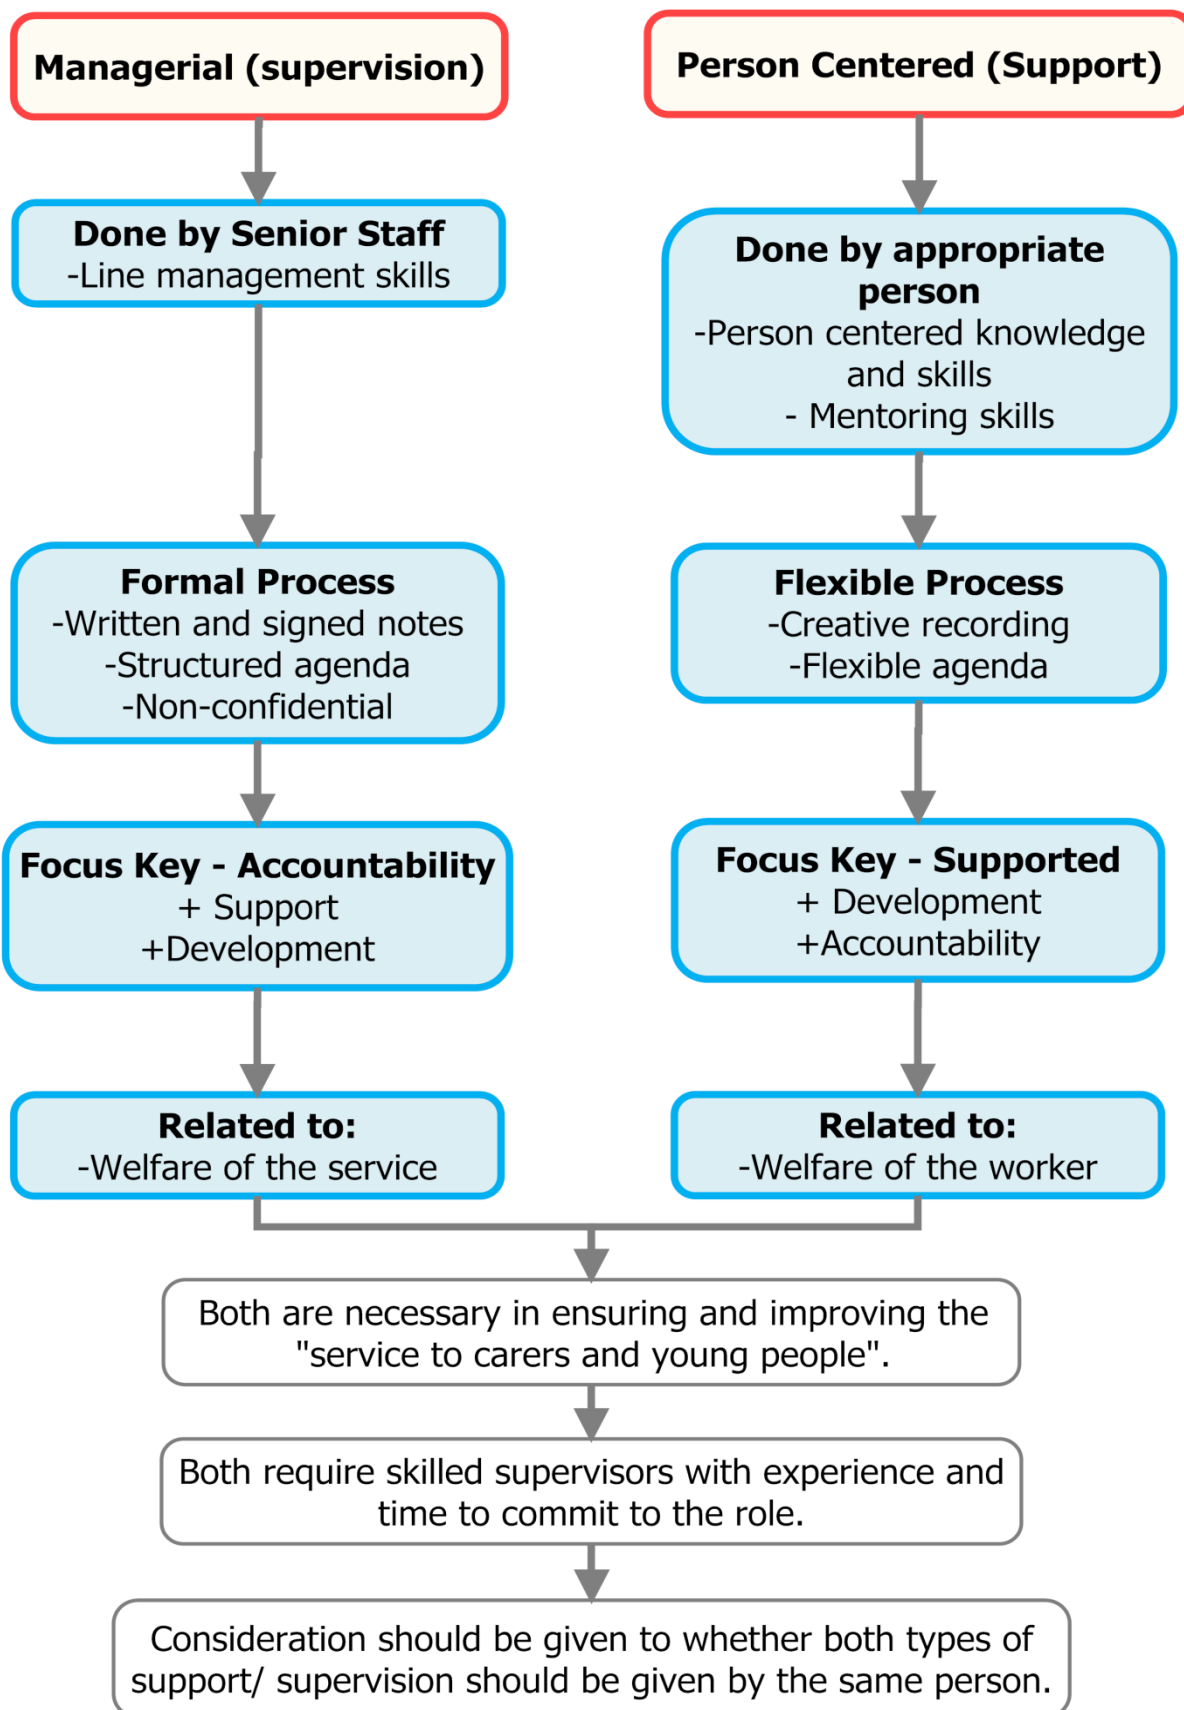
Managerial (supervision)

Done by Senior Staff
-Line management skills

Formal Process
-Written and signed notes
-Structured agenda
-Non-confidential

Focus Key - Accountability
+ Support
+Development

Related to:
-Welfare of the service

Person Centered (Support)

Done by appropriate person
-Person centered knowledge and skills
- Mentoring skills

Flexible Process
-Creative recording
-Flexible agenda

Focus Key - Supported
+ Development
+Accountability

Related to:
-Welfare of the worker

Both are necessary in ensuring and improving the "service to carers and young people".

Both require skilled supervisors with experience and time to commit to the role.

Consideration should be given to whether both types of support/ supervision should be given by the same person.